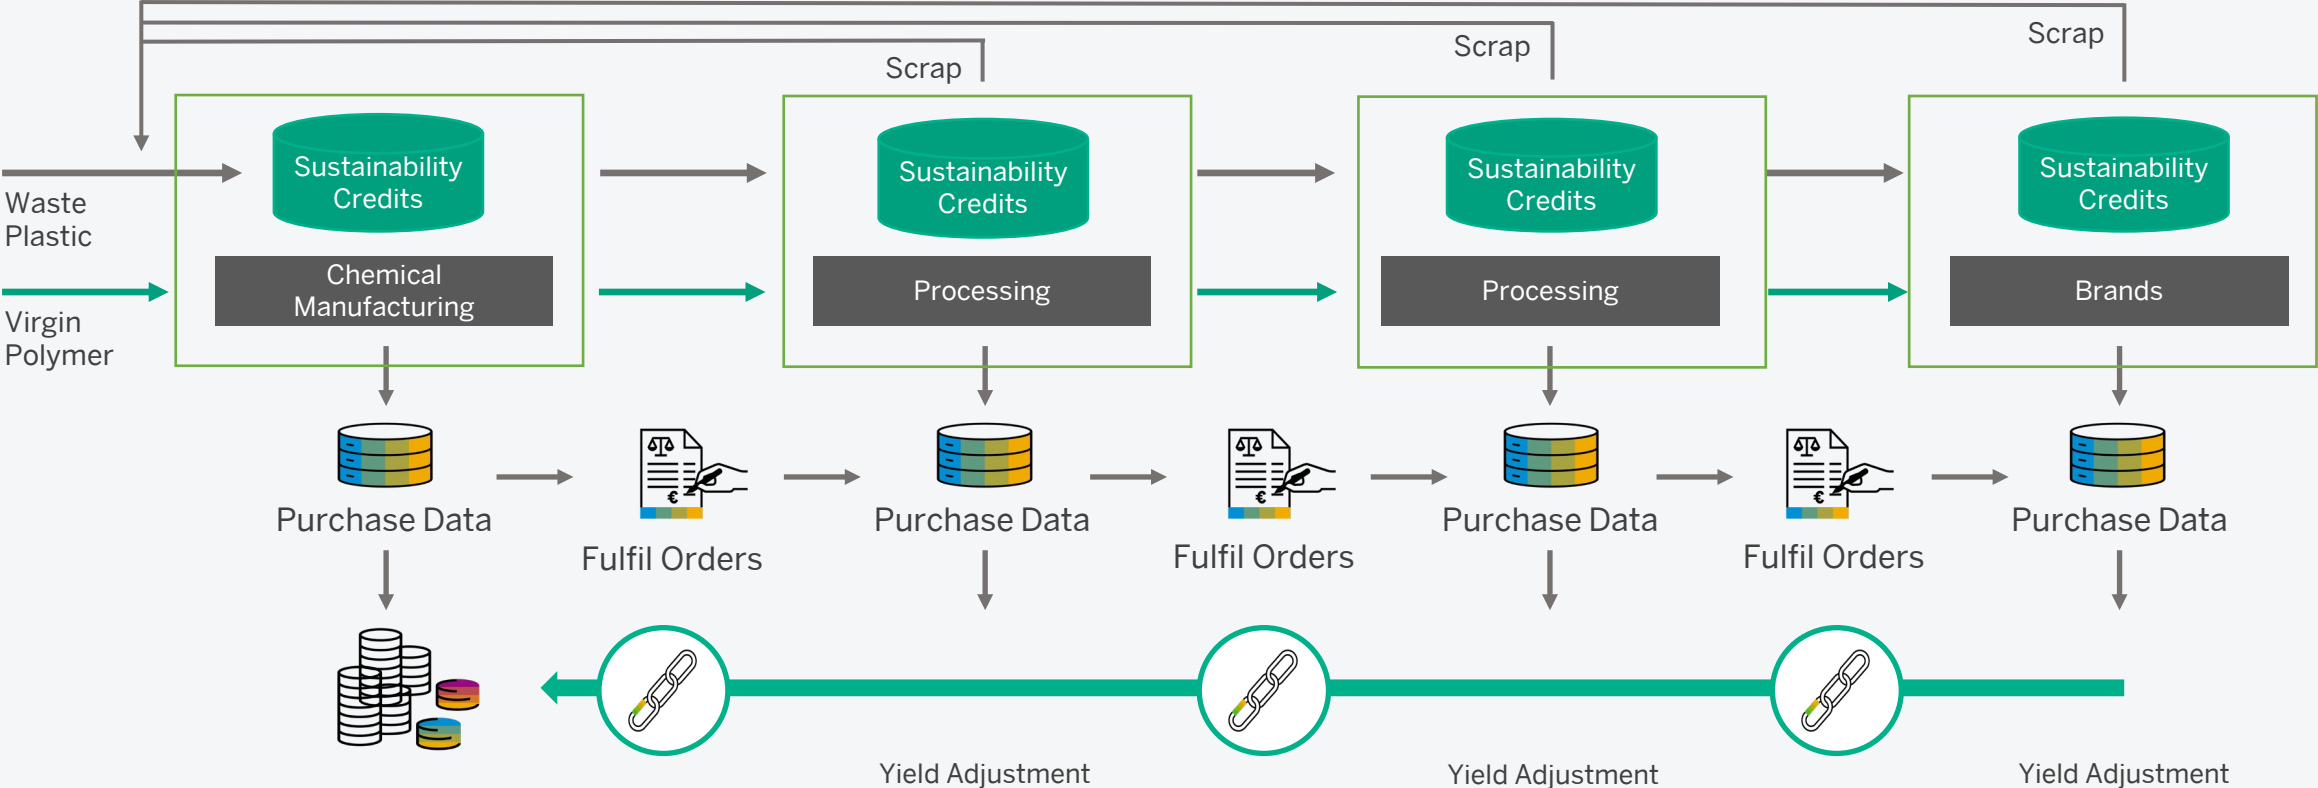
Scrap

Scrap

Scrap

Waste Plastic

Virgin Polymer

Sustainability Credits

Chemical Manufacturing

Sustainability Credits

Processing

Sustainability Credits

Processing

Sustainability Credits

Brands

Purchase Data

Fulfil Orders

Purchase Data

Fulfil Orders

Purchase Data

Fulfil Orders

Purchase Data

Yield Adjustment

Yield Adjustment

Yield Adjustment